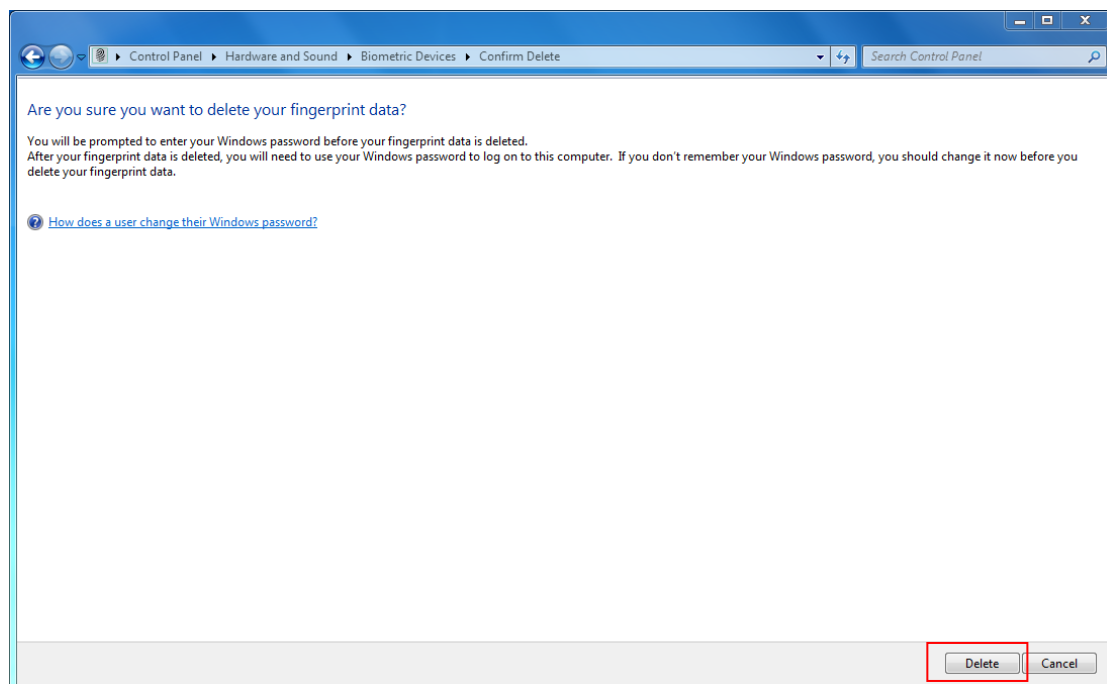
Control Panel ▸ Hardware and Sound ▸ Biometric Devices ▸ Confirm Delete

Search Control Panel

Are you sure you want to delete your fingerprint data?

You will be prompted to enter your Windows password before your fingerprint data is deleted.
After your fingerprint data is deleted, you will need to use your Windows password to log on to this computer. If you don't remember your Windows password, you should change it now before you delete your fingerprint data.

How does a user change their Windows password?

Delete Cancel